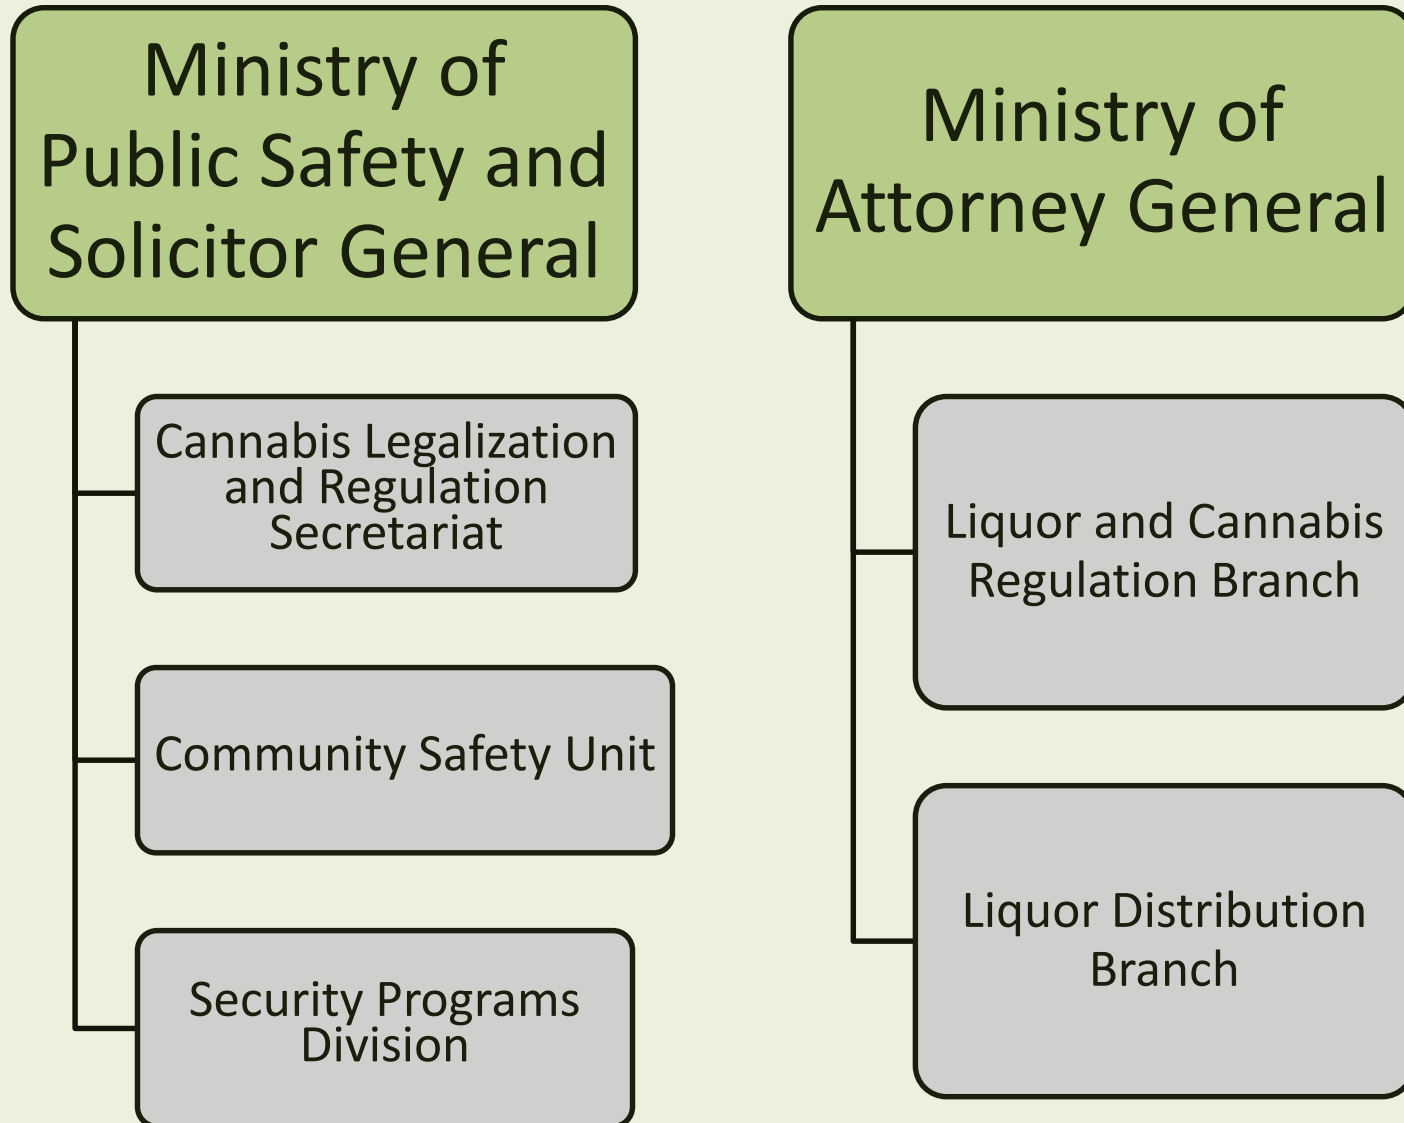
Ministry of Public Safety and Solicitor General

Cannabis Legalization and Regulation Secretariat

Community Safety Unit

Security Programs Division

Ministry of Attorney General

Liquor and Cannabis Regulation Branch

Liquor Distribution Branch